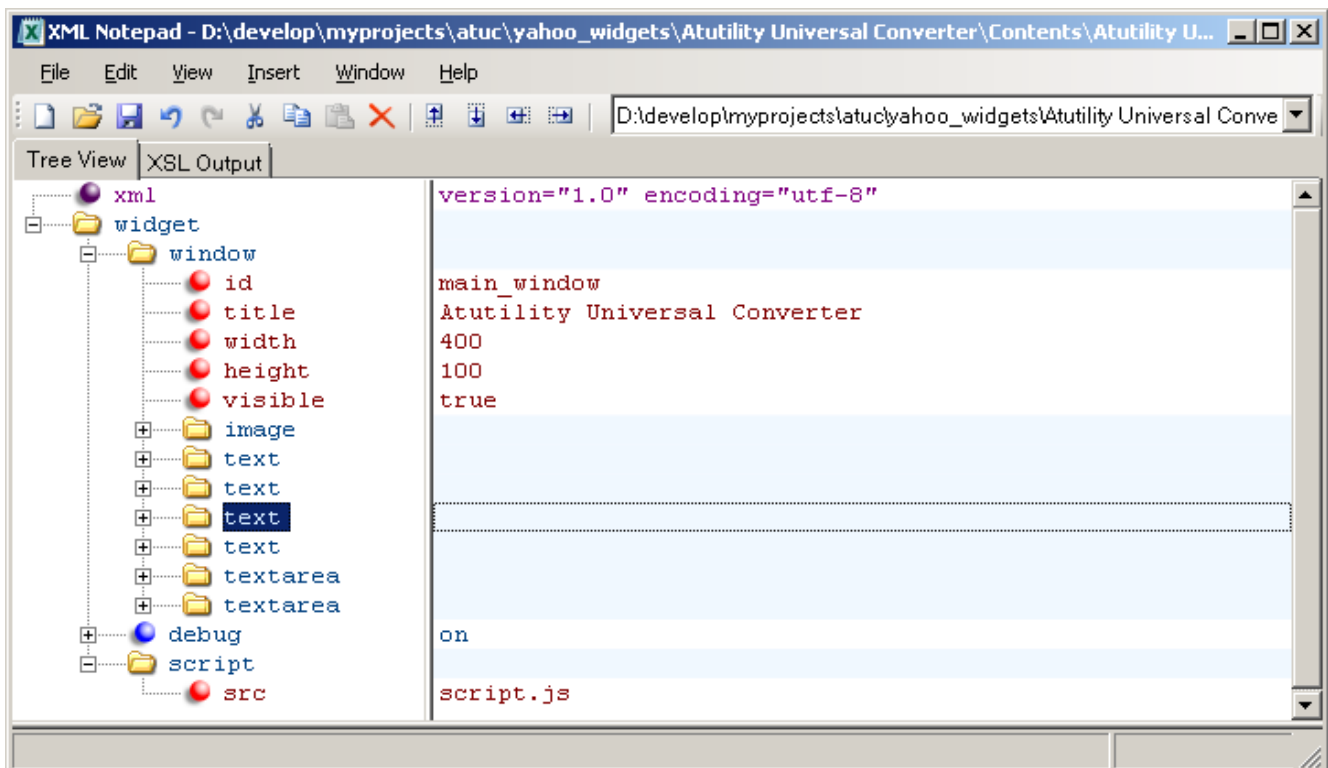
XML Notepad - D:\develop\myprojects\atuc\yahoo_widgets\Atutility Universal Converter\Contents\Atutility U...

File Edit View Insert Window Help

D:\develop\myprojects\atuc\yahoo_widgets\Atutility Universal Conve

Tree View XSL Output

| | |
|---|---|
| xml | version="1.0" encoding="utf-8" |
| widget | |
| window | |
| id | main_window |
| title | Atutility Universal Converter |
| width | 400 |
| height | 100 |
| visible | true |
| image | |
| text | |
| text | |
| text | |
| text | |
| textarea | |
| textarea | |
| debug | on |
| script | |
| src | script.js |